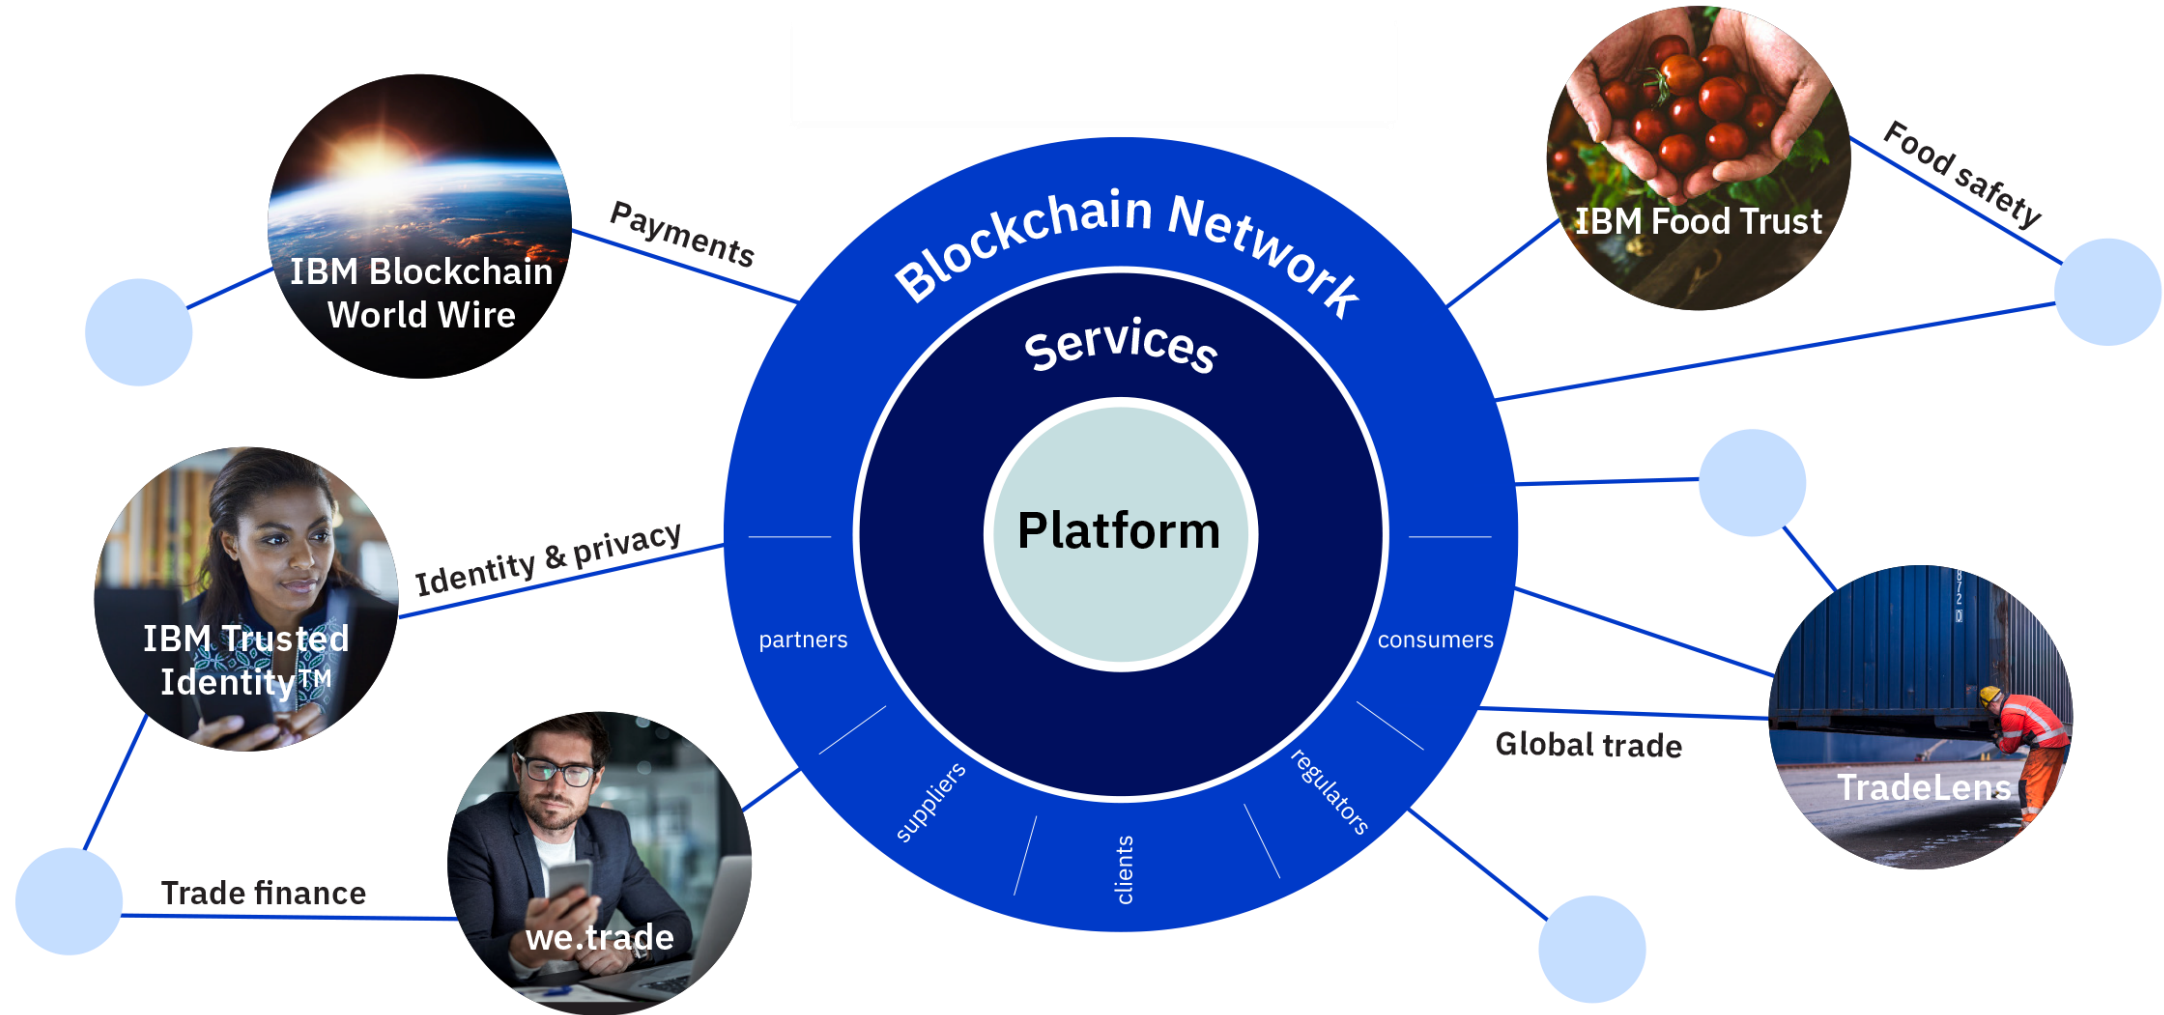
IBM Blockchain World Wire

Payments

Blockchain Network

Services

Platform

IBM Food Trust

Food safety

IBM Trusted Identity™

Identity & privacy

partners

consumers

suppliers

clients

regulators

Global trade

TradeLens

Trade finance

we.trade